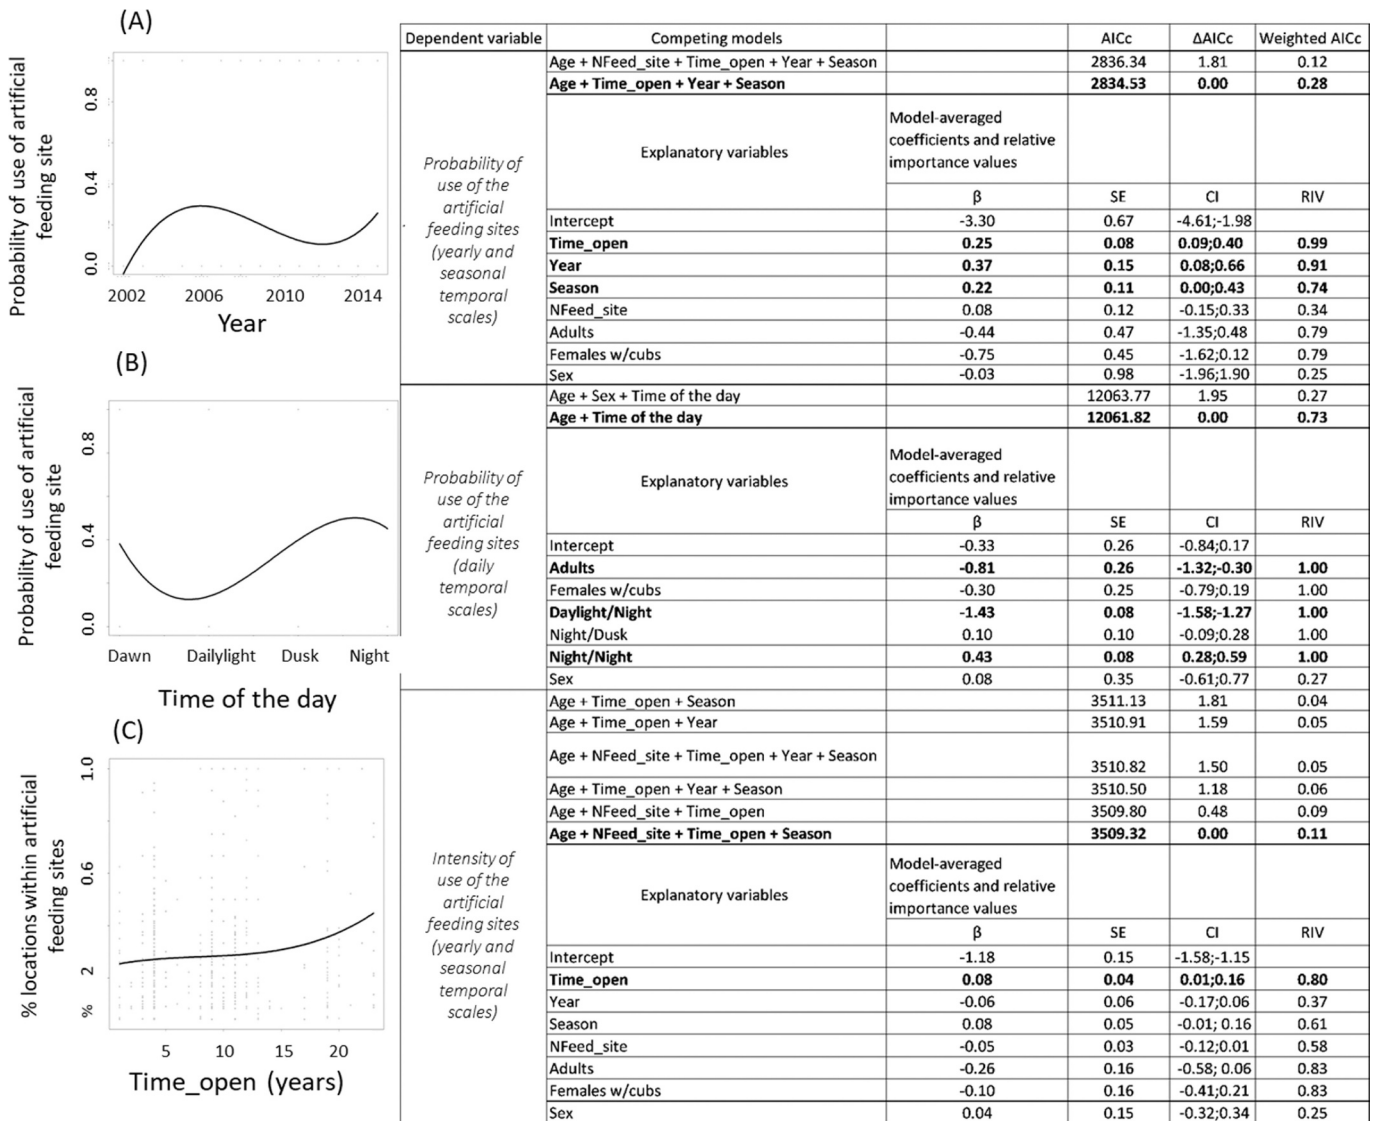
(A)

Probability of use of artificial feeding site

0.0 0.4 0.8

2002 2006 2010 2014

Year

(B)

Probability of use of artificial feeding site

0.0 0.4 0.8

Dawn Dailylight Dusk Night

Time of the day

(C)

% locations within artificial feeding sites

% 2 0.6 1.0

5 10 15 20

Time_open (years)

| Dependent variable | Competing models | | AICc | ΔAICc | Weighted AICc |
|---|---|---|---|---|---|
| Probability of use of the artificial feeding sites (yearly and seasonal temporal scales) | Age + NFeed_site + Time_open + Year + Season | | 2836.34 | 1.81 | 0.12 |
| | **Age + Time_open + Year + Season** | | **2834.53** | **0.00** | **0.28** |
| | Explanatory variables | Model-averaged coefficients and relative importance values | | | |
| | | β | SE | CI | RIV |
| | Intercept | -3.30 | 0.67 | -4.61;-1.98 | |
| | **Time_open** | **0.25** | **0.08** | **0.09;0.40** | **0.99** |
| | **Year** | **0.37** | **0.15** | **0.08;0.66** | **0.91** |
| | **Season** | **0.22** | **0.11** | **0.00;0.43** | **0.74** |
| | NFeed_site | 0.08 | 0.12 | -0.15;0.33 | 0.34 |
| | Adults | -0.44 | 0.47 | -1.35;0.48 | 0.79 |
| | Females w/cubs | -0.75 | 0.45 | -1.62;0.12 | 0.79 |
| | Sex | -0.03 | 0.98 | -1.96;1.90 | 0.25 |
| Probability of use of the artificial feeding sites (daily temporal scales) | Age + Sex + Time of the day | | 12063.77 | 1.95 | 0.27 |
| | **Age + Time of the day** | | **12061.82** | **0.00** | **0.73** |
| | Explanatory variables | Model-averaged coefficients and relative importance values | | | |
| | | β | SE | CI | RIV |
| | Intercept | -0.33 | 0.26 | -0.84;0.17 | |
| | **Adults** | **-0.81** | **0.26** | **-1.32;-0.30** | **1.00** |
| | Females w/cubs | -0.30 | 0.25 | -0.79;0.19 | 1.00 |
| | **Daylight/Night** | **-1.43** | **0.08** | **-1.58;-1.27** | **1.00** |
| | Night/Dusk | 0.10 | 0.10 | -0.09;0.28 | 1.00 |
| | **Night/Night** | **0.43** | **0.08** | **0.28;0.59** | **1.00** |
| | Sex | 0.08 | 0.35 | -0.61;0.77 | 0.27 |
| Intensity of use of the artificial feeding sites (yearly and seasonal temporal scales) | Age + Time_open + Season | | 3511.13 | 1.81 | 0.04 |
| | Age + Time_open + Year | | 3510.91 | 1.59 | 0.05 |
| | Age + NFeed_site + Time_open + Year + Season | | 3510.82 | 1.50 | 0.05 |
| | Age + Time_open + Year + Season | | 3510.50 | 1.18 | 0.06 |
| | Age + NFeed_site + Time_open | | 3509.80 | 0.48 | 0.09 |
| | **Age + NFeed_site + Time_open + Season** | | **3509.32** | **0.00** | **0.11** |
| | Explanatory variables | Model-averaged coefficients and relative importance values | | | |
| | | β | SE | CI | RIV |
| | Intercept | -1.18 | 0.15 | -1.58;-1.15 | |
| | **Time_open** | **0.08** | **0.04** | **0.01;0.16** | **0.80** |
| | Year | -0.06 | 0.06 | -0.17;0.06 | 0.37 |
| | Season | 0.08 | 0.05 | -0.01; 0.16 | 0.61 |
| | NFeed_site | -0.05 | 0.03 | -0.12;0.01 | 0.58 |
| | Adults | -0.26 | 0.16 | -0.58; 0.06 | 0.83 |
| | Females w/cubs | -0.10 | 0.16 | -0.41;0.21 | 0.83 |
| | Sex | 0.04 | 0.15 | -0.32;0.34 | 0.25 |